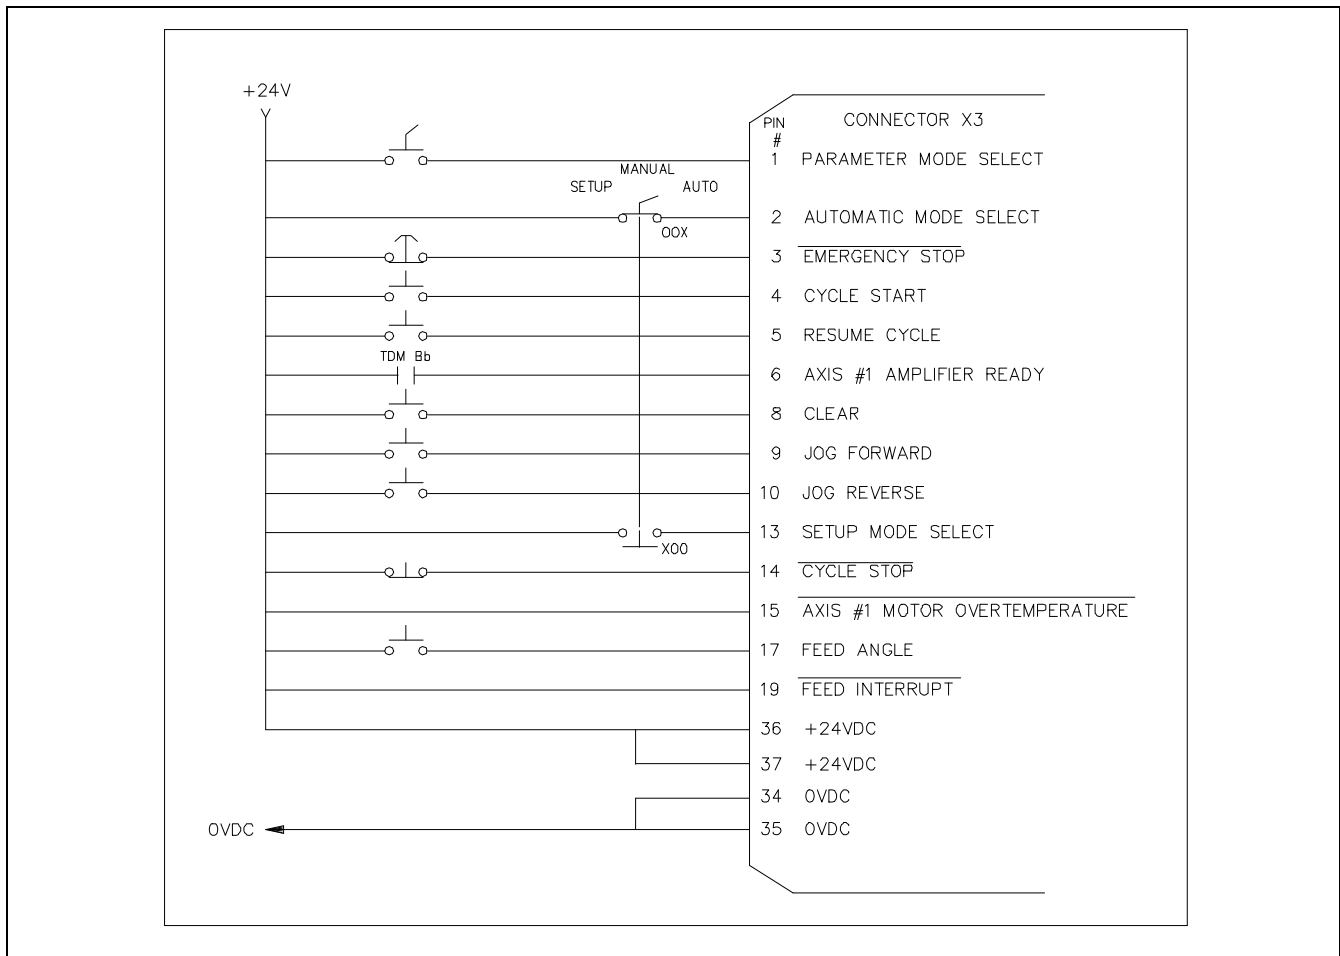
+24V

PIN #

CONNECTOR X3

1 PARAMETER MODE SELECT

MANUAL
SETUP AUTO

2 AUTOMATIC MODE SELECT

OOX

3 $\overline{\text{EMERGENCY STOP}}$

4 CYCLE START

5 RESUME CYCLE

TDM Bb

6 AXIS #1 AMPLIFIER READY

8 CLEAR

9 JOG FORWARD

10 JOG REVERSE

13 SETUP MODE SELECT

XOO

14 $\overline{\text{CYCLE STOP}}$

15 $\overline{\text{AXIS #1 MOTOR OVERTEMPERATURE}}$

17 FEED ANGLE

19 $\overline{\text{FEED INTERRUPT}}$

36 +24VDC

37 +24VDC

34 OVDC

OVDC

35 OVDC